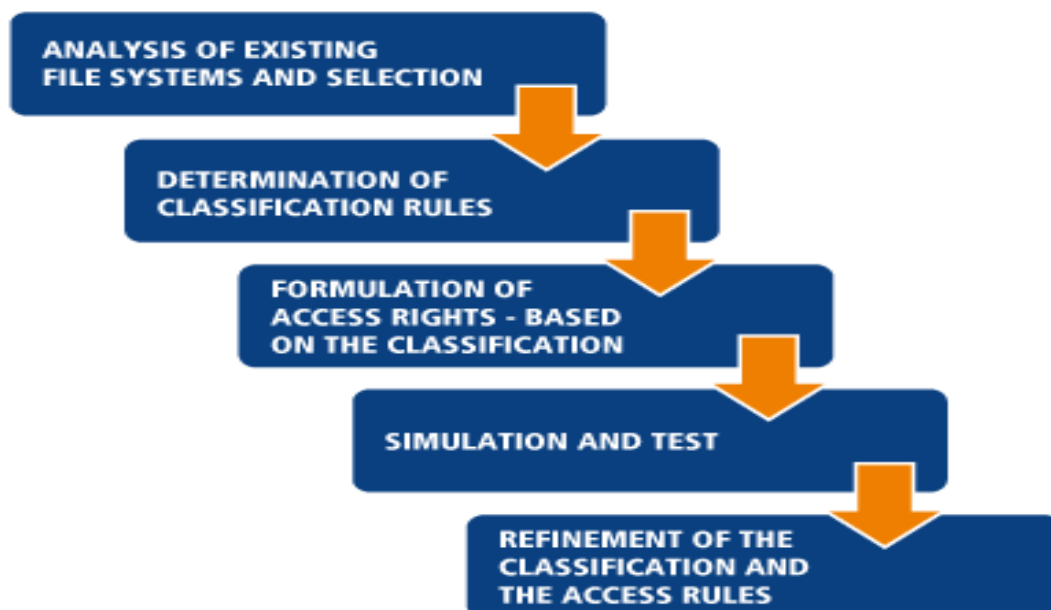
ANALYSIS OF EXISTING FILE SYSTEMS AND SELECTION

DETERMINATION OF CLASSIFICATION RULES

FORMULATION OF ACCESS RIGHTS - BASED ON THE CLASSIFICATION

SIMULATION AND TEST

REFINEMENT OF THE CLASSIFICATION AND THE ACCESS RULES